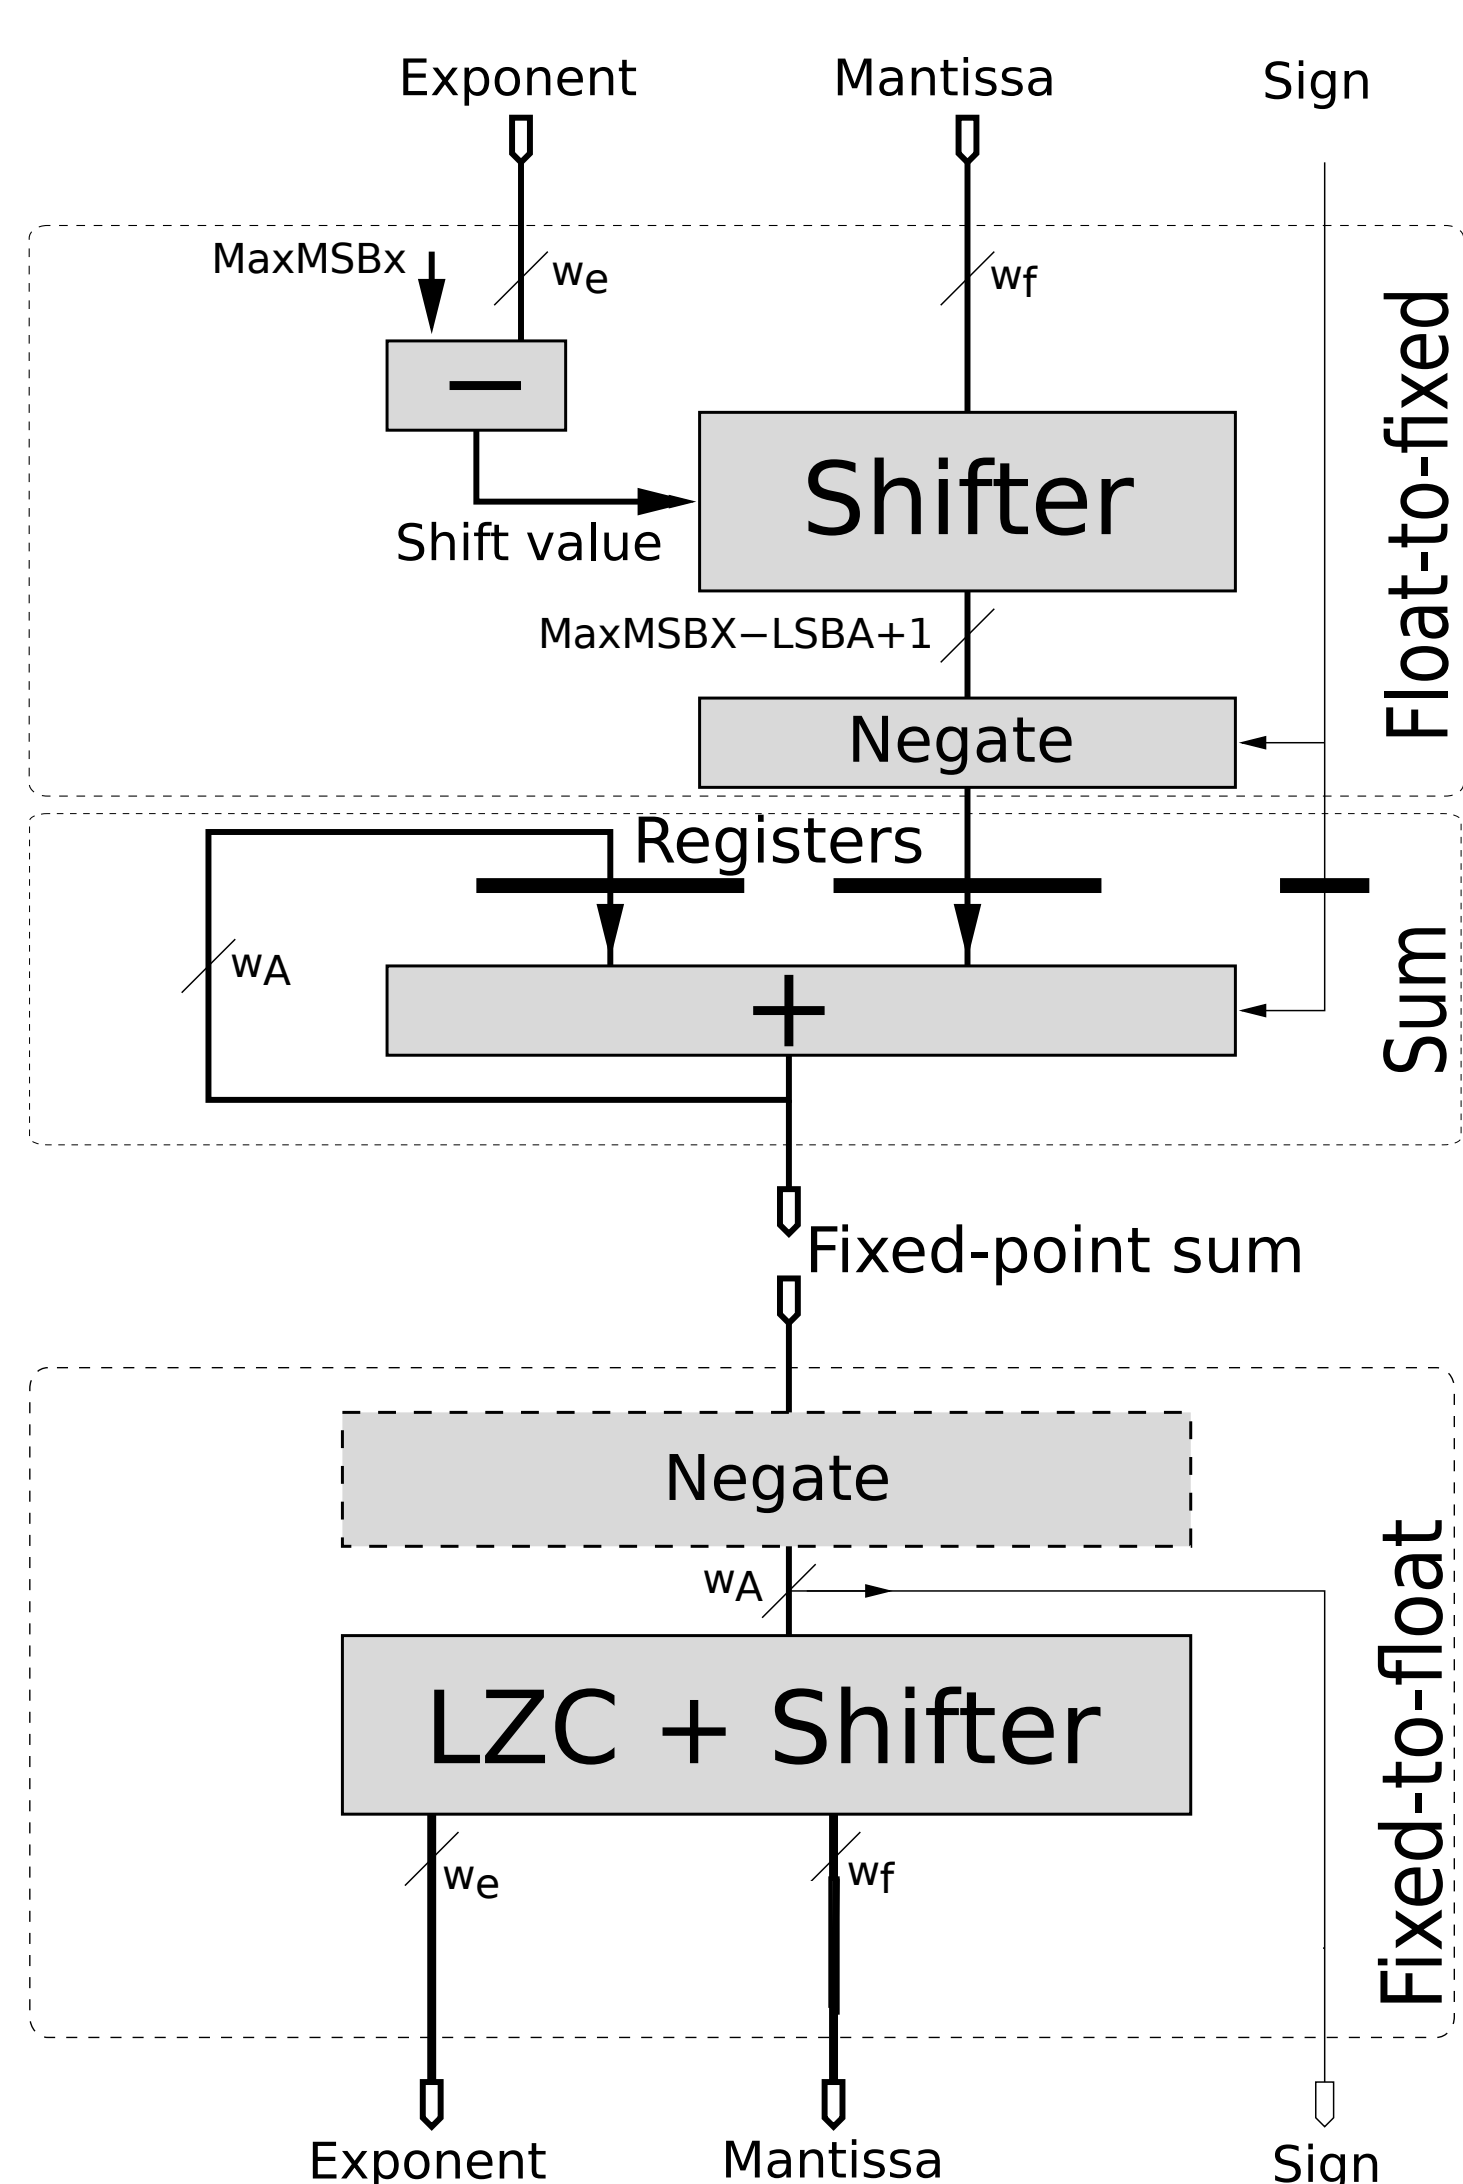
Exponent
Mantissa
Sign

MaxMSBx
$w_e$
$w_f$
−
Shifter
Shift value
MaxMSBX−LSBA+1
Negate
Float-to-fixed

Registers
$w_A$
+
Sum

Fixed-point sum

Negate
$w_A$
LZC + Shifter
$w_e$
$w_f$
Fixed-to-float

Exponent
Mantissa
Sign